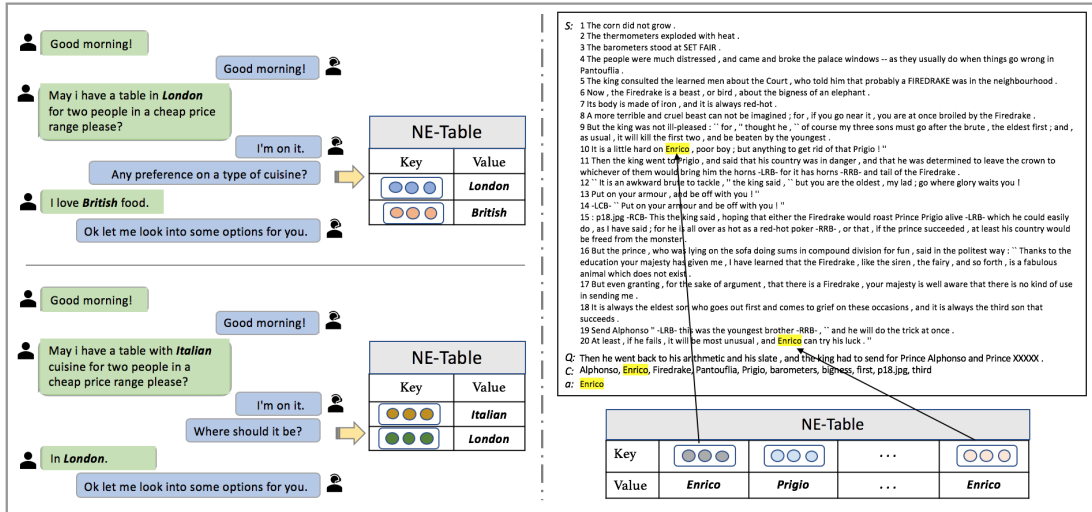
Good morning!

Good morning!

May i have a table in *London* for two people in a cheap price range please?

I'm on it.

Any preference on a type of cuisine?

I love *British* food.

Ok let me look into some options for you.

NE-Table

| Key | Value |
|---|---|
| | *London* |
| | *British* |

Good morning!

Good morning!

May i have a table with *Italian* cuisine for two people in a cheap price range please?

I'm on it.

Where should it be?

In *London*.

Ok let me look into some options for you.

NE-Table

| Key | Value |
|---|---|
| | *Italian* |
| | *London* |

S: 1 The corn did not grow .
2 The thermometers exploded with heat .
3 The barometers stood at SET FAIR .
4 The people were much distressed , and came and broke the palace windows -- as they usually do when things go wrong in Pantouflia .
5 The king consulted the learned men about the Court , who told him that probably a FIREDRAKE was in the neighbourhood .
6 Now , the Firedrake is a beast , or bird , about the bigness of an elephant .
7 Its body is made of iron , and it is always red-hot .
8 A more terrible and cruel beast can not be imagined ; for , if you go near it , you are at once broiled by the Firedrake .
9 But the king was not ill-pleased : `` for , '' thought he , `` of course my three sons must go after the brute , the eldest first ; and , as usual , it will kill the first two , and be beaten by the youngest .
10 It is a little hard on Enrico , poor boy ; but anything to get rid of that Prigio ! ''
11 Then the king went to Prigio , and said that his country was in danger , and that he was determined to leave the crown to whichever of them would bring him the horns -LRB- for it has horns -RRB- and tail of the Firedrake .
12 `` It is an awkward brute to tackle , '' the king said , `` but you are the oldest , my lad ; go where glory waits you !
13 Put on your armour , and be off with you ! ''
14 -LCB- `` Put on your armour and be off with you ! ''
15 : p18.jpg -RCB- This the king said , hoping that either the Firedrake would roast Prince Prigio alive -LRB- which he could easily do , as I have said ; for he is all over as hot as a red-hot poker -RRB- , or that , if the prince succeeded , at least his country would be freed from the monster .
16 But the prince , who was lying on the sofa doing sums in compound division for fun , said in the politest way : `` Thanks to the education your majesty has given me , I have learned that the Firedrake , like the siren , the fairy , and so forth , is a fabulous animal which does not exist .
17 But even granting , for the sake of argument , that there is a Firedrake , your majesty is well aware that there is no kind of use in sending me .
18 It is always the eldest son who goes out first and comes to grief on these occasions , and it is always the third son that succeeds .
19 Send Alphonso '' -LRB- this was the youngest brother -RRB- , `` and he will do the trick at once .
20 At least , if he fails , it will be most unusual , and Enrico can try his luck . ''
Q: Then he went back to his arithmetic and his slate , and the king had to send for Prince Alphonso and Prince XXXXX .
C: Alphonso, Enrico, Firedrake, Pantouflia, Prigio, barometers, bigness, first, p18.jpg, third
a: Enrico

NE-Table

| Key | | | ... | |
|---|---|---|---|---|
| Value | *Enrico* | *Prigio* | ... | *Enrico* |